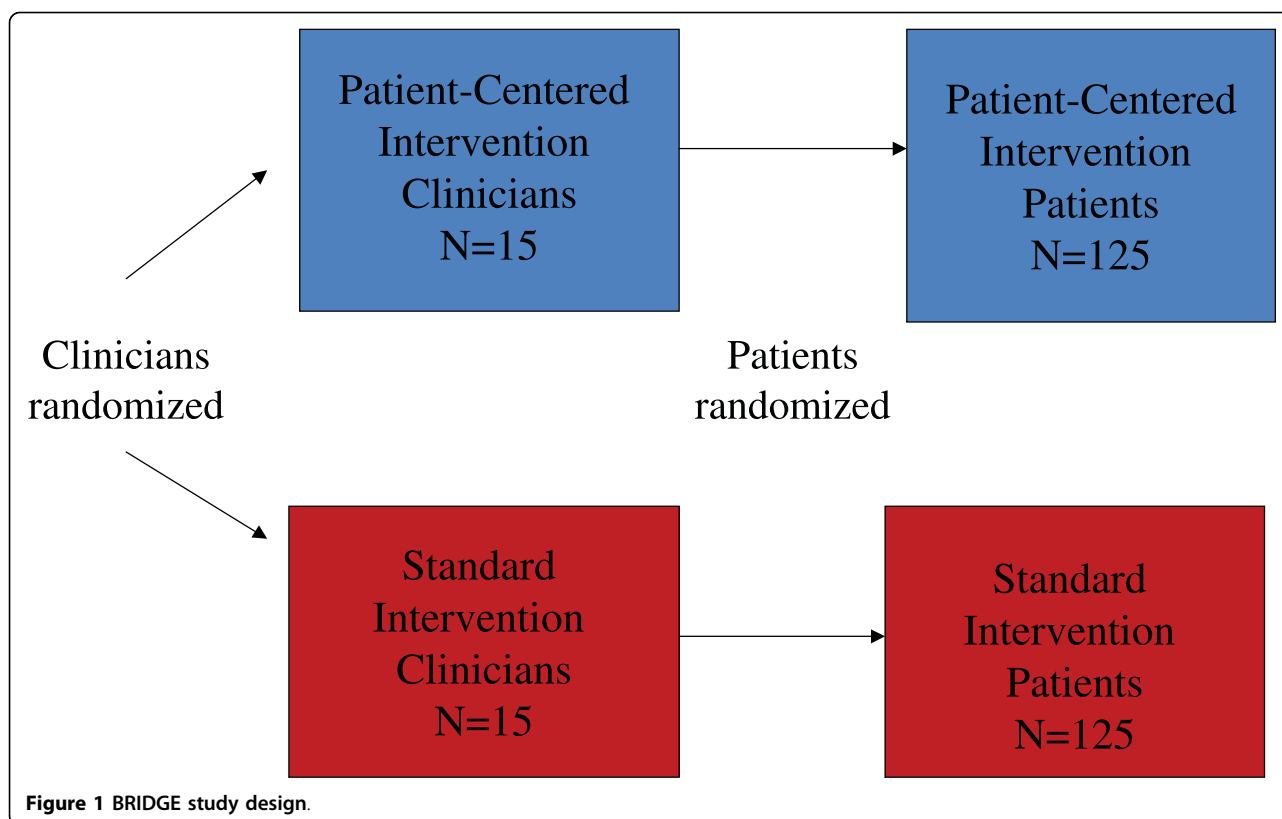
Patient-Centered Intervention Clinicians N=15

Patient-Centered Intervention Patients N=125

Clinicians randomized

Patients randomized

Standard Intervention Clinicians N=15

Standard Intervention Patients N=125

Figure 1 BRIDGE study design.